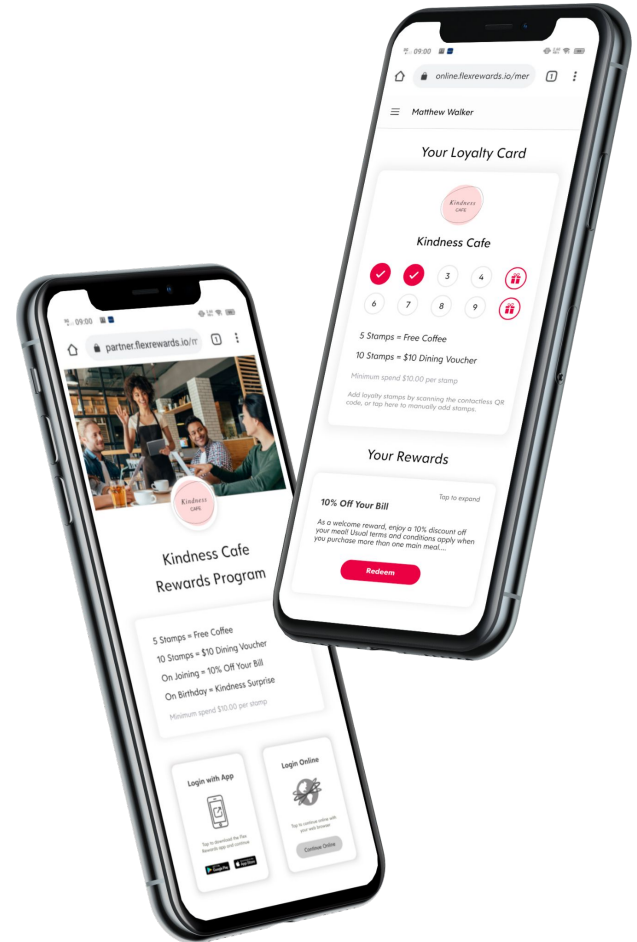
09:00

partner.flexrewards.io/

1

Kindness CAFE

Kindness Cafe Rewards Program

5 Stamps = Free Coffee
10 Stamps = $10 Dining Voucher
On Joining = 10% Off Your Bill
On Birthday = Kindness Surprise

Minimum spend $10.00 per stamp

Login with App

Tap to download the Flex Rewards app and continue

Login Online

Tap to continue online with your web browser

Continue Online

09:00

online.flexrewards.io/mer

1

Matthew Walker

Your Loyalty Card

Kindness CAFE

Kindness Cafe

3 4
6 7 8 9

5 Stamps = Free Coffee
10 Stamps = $10 Dining Voucher

Minimum spend $10.00 per stamp

Add loyalty stamps by scanning the contactless QR code, or tap here to manually add stamps.

Your Rewards

10% Off Your Bill

Tap to expand

As a welcome reward, enjoy a 10% discount off your meal! Usual terms and conditions apply when you purchase more than one main meal....

Redeem